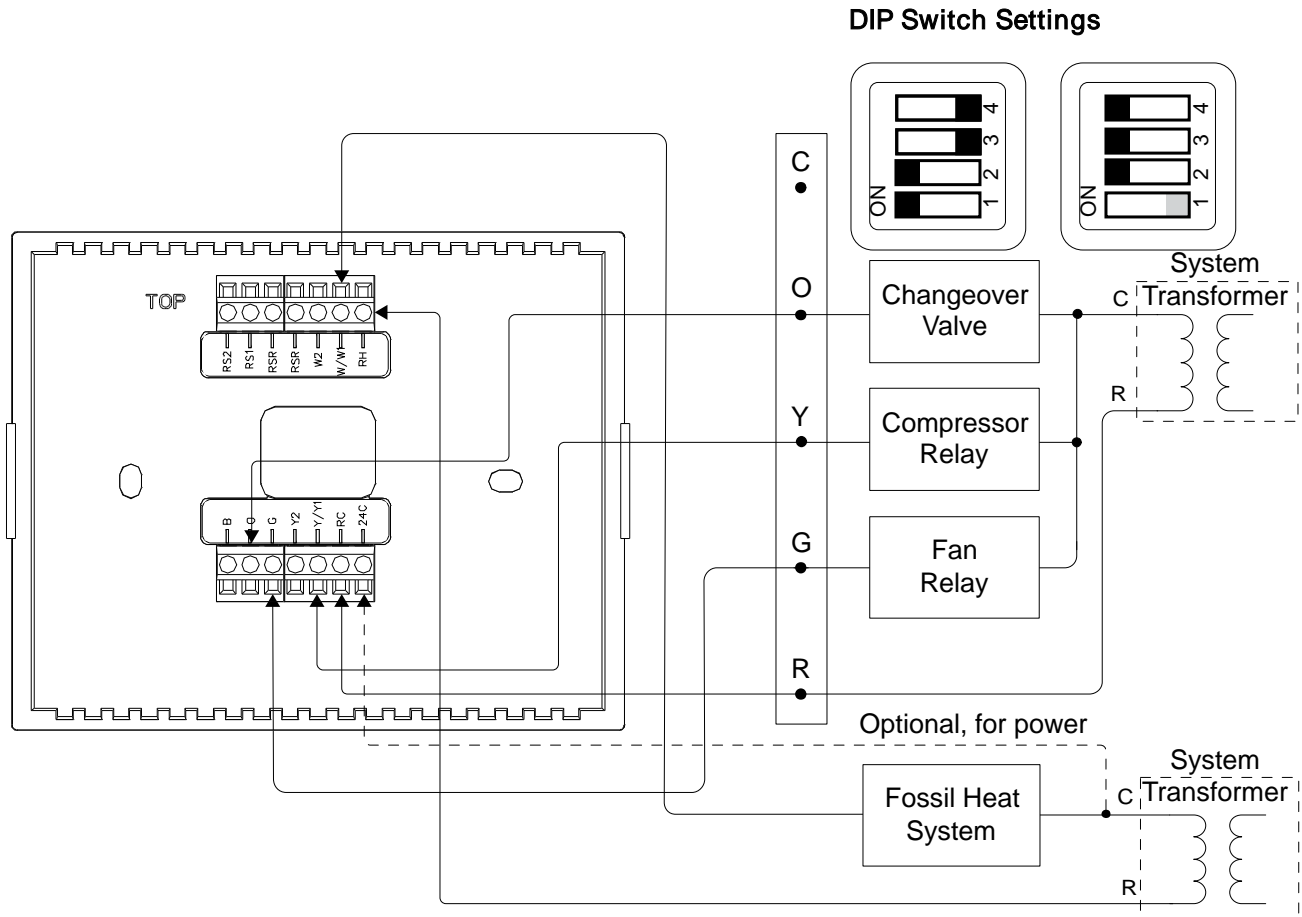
DIP Switch Settings

ON 1 2 3 4

ON 1 2 3 4

TOP

RS2 RS1 RSR RSR W2 W/W1 RH

B O G Y2 Y/Y1 RC 24C

C

O

Y

G

R

Changeover Valve

Compressor Relay

Fan Relay

System Transformer

C

R

Optional, for power

Fossil Heat System

System Transformer

C

R